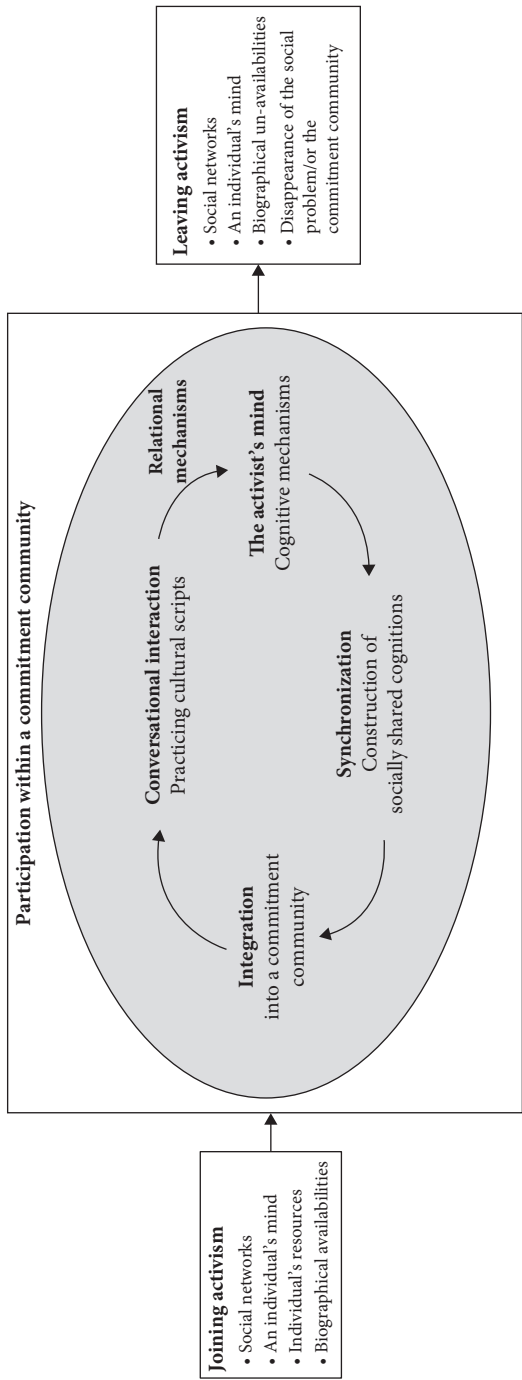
Joining activism
• Social networks
• An individual's mind
• Individual's resources
• Biographical availabilities

Participation within a commitment community

Integration
into a commitment community

Conversational interaction
Practicing cultural scripts

Relational mechanisms

The activist's mind
Cognitive mechanisms

Synchronization
Construction of socially shared cognitions

Leaving activism
• Social networks
• An individual's mind
• Biographical un-availabilities
• Disappearance of the social problem/or the commitment community